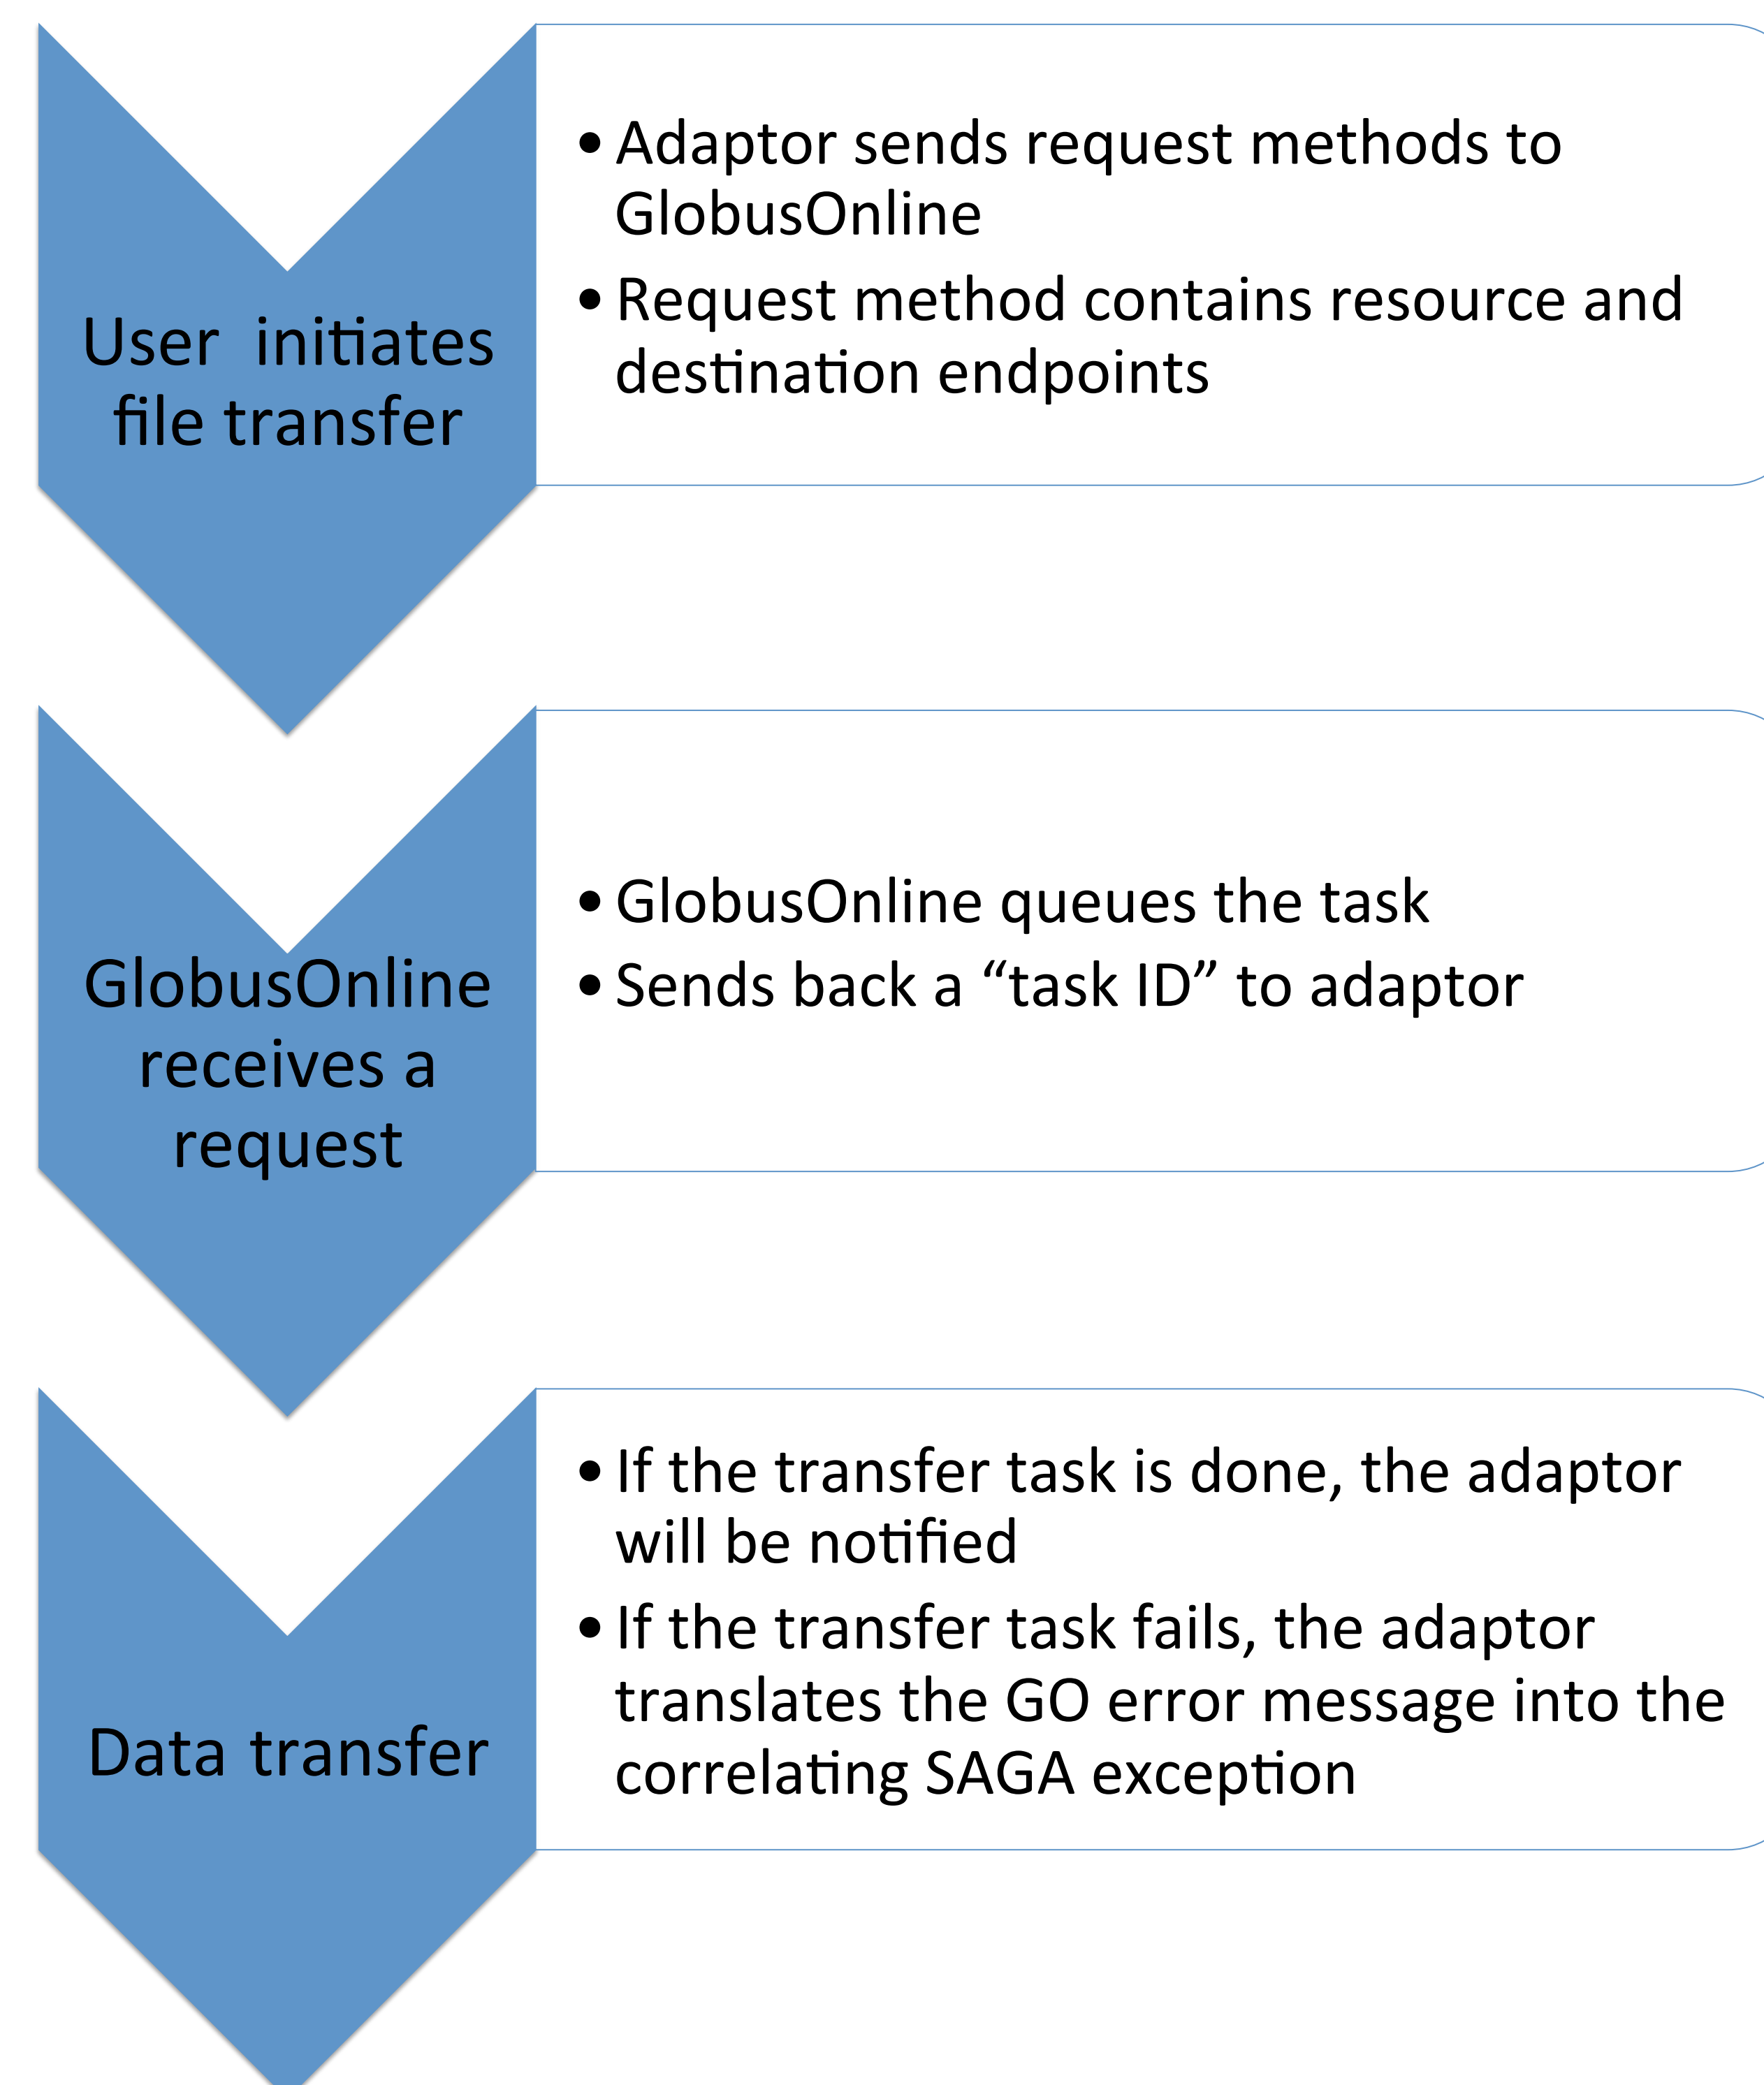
User initiates file transfer

- Adaptor sends request methods to GlobusOnline
- Request method contains resource and destination endpoints

GlobusOnline receives a request

- GlobusOnline queues the task
- Sends back a “task ID” to adaptor

Data transfer

- If the transfer task is done, the adaptor will be notified
- If the transfer task fails, the adaptor translates the GO error message into the correlating SAGA exception